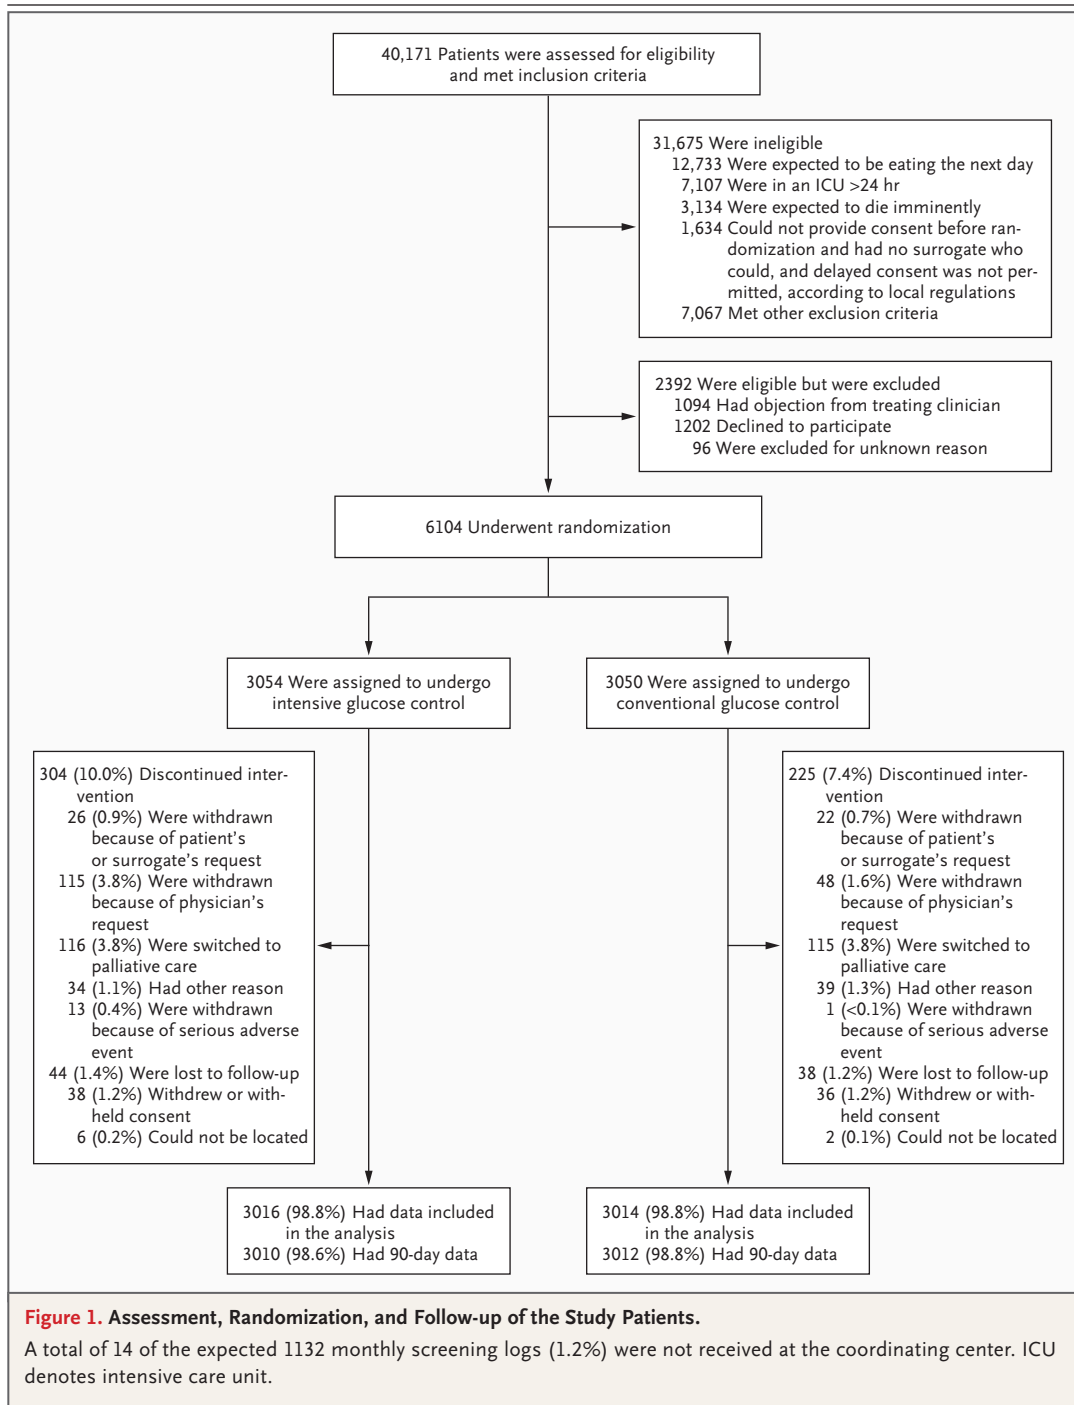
40,171 Patients were assessed for eligibility and met inclusion criteria

31,675 Were ineligible
12,733 Were expected to be eating the next day
7,107 Were in an ICU >24 hr
3,134 Were expected to die imminently
1,634 Could not provide consent before randomization and had no surrogate who could, and delayed consent was not permitted, according to local regulations
7,067 Met other exclusion criteria

2392 Were eligible but were excluded
1094 Had objection from treating clinician
1202 Declined to participate
96 Were excluded for unknown reason

6104 Underwent randomization

3054 Were assigned to undergo intensive glucose control

3050 Were assigned to undergo conventional glucose control

304 (10.0%) Discontinued intervention
26 (0.9%) Were withdrawn because of patient's or surrogate's request
115 (3.8%) Were withdrawn because of physician's request
116 (3.8%) Were switched to palliative care
34 (1.1%) Had other reason
13 (0.4%) Were withdrawn because of serious adverse event
44 (1.4%) Were lost to follow-up
38 (1.2%) Withdrew or withheld consent
6 (0.2%) Could not be located

225 (7.4%) Discontinued intervention
22 (0.7%) Were withdrawn because of patient's or surrogate's request
48 (1.6%) Were withdrawn because of physician's request
115 (3.8%) Were switched to palliative care
39 (1.3%) Had other reason
1 (<0.1%) Were withdrawn because of serious adverse event
38 (1.2%) Were lost to follow-up
36 (1.2%) Withdrew or withheld consent
2 (0.1%) Could not be located

3016 (98.8%) Had data included in the analysis
3010 (98.6%) Had 90-day data

3014 (98.8%) Had data included in the analysis
3012 (98.8%) Had 90-day data

Figure 1. Assessment, Randomization, and Follow-up of the Study Patients.
A total of 14 of the expected 1132 monthly screening logs (1.2%) were not received at the coordinating center. ICU denotes intensive care unit.